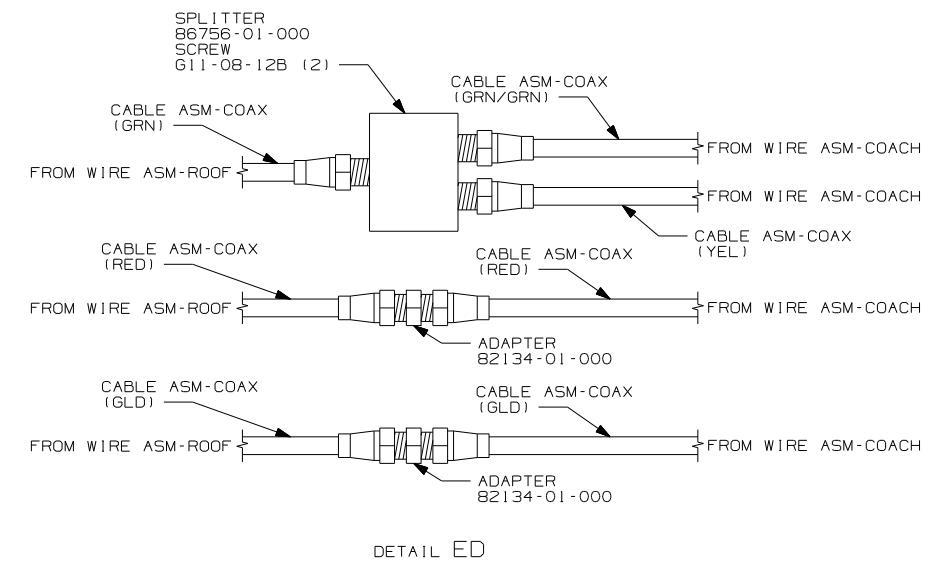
SPLITTER
86756-01-000
SCREW
G11-08-12B (2)

CABLE ASM-COAX
(GRN/GRN)

CABLE ASM-COAX
(GRN)

FROM WIRE ASM-ROOF

FROM WIRE ASM-COACH

FROM WIRE ASM-COACH

CABLE ASM-COAX
(YEL)

CABLE ASM-COAX
(RED)

CABLE ASM-COAX
(RED)

FROM WIRE ASM-ROOF

FROM WIRE ASM-COACH

ADAPTER
82134-01-000

CABLE ASM-COAX
(GLD)

CABLE ASM-COAX
(GLD)

FROM WIRE ASM-ROOF

FROM WIRE ASM-COACH

ADAPTER
82134-01-000

DETAIL ED